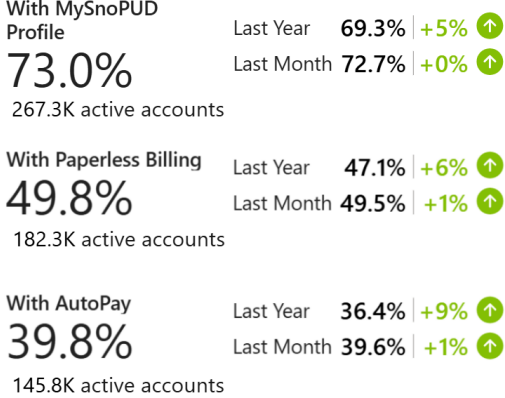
With MySnoPUD Profile
73.0%
267.3K active accounts

Last Year 69.3% | +5%
Last Month 72.7% | +0%

With Paperless Billing
49.8%
182.3K active accounts

Last Year 47.1% | +6%
Last Month 49.5% | +1%

With AutoPay
39.8%
145.8K active accounts

Last Year 36.4% | +9%
Last Month 39.6% | +1%